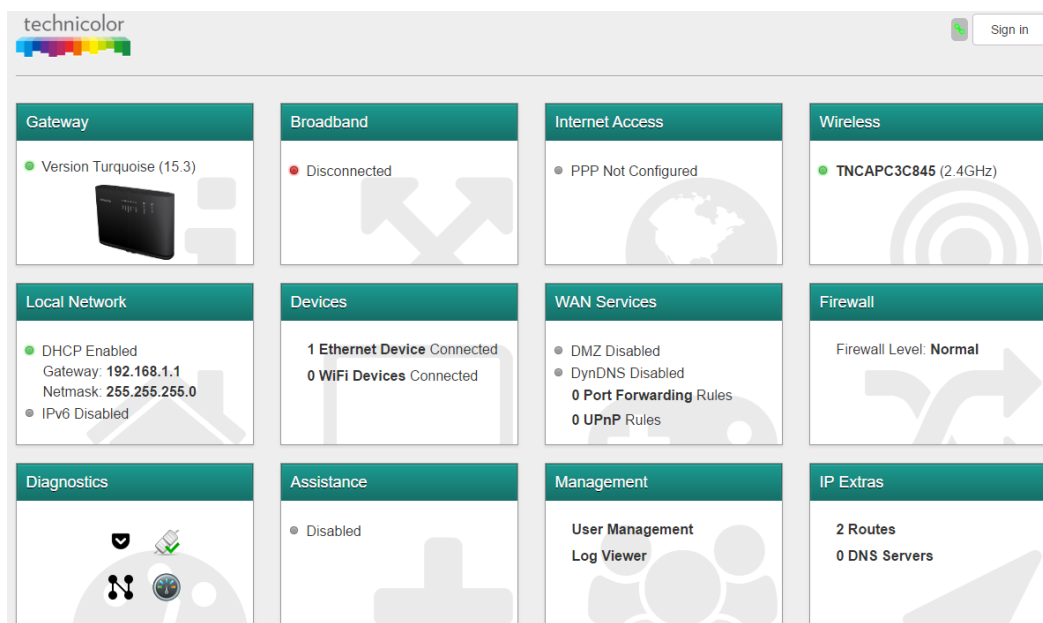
technicolor

Sign in

Gateway
Version Turquoise (15.3)

Broadband
Disconnected

Internet Access
PPP Not Configured

Wireless
TNCAPC3C845 (2.4GHz)

Local Network
DHCP Enabled
Gateway: 192.168.1.1
Netmask: 255.255.255.0
IPv6 Disabled

Devices
1 Ethernet Device Connected
0 WiFi Devices Connected

WAN Services
DMZ Disabled
DynDNS Disabled
0 Port Forwarding Rules
0 UPnP Rules

Firewall
Firewall Level: Normal

Diagnostics

Assistance
Disabled

Management
User Management
Log Viewer

IP Extras
2 Routes
0 DNS Servers